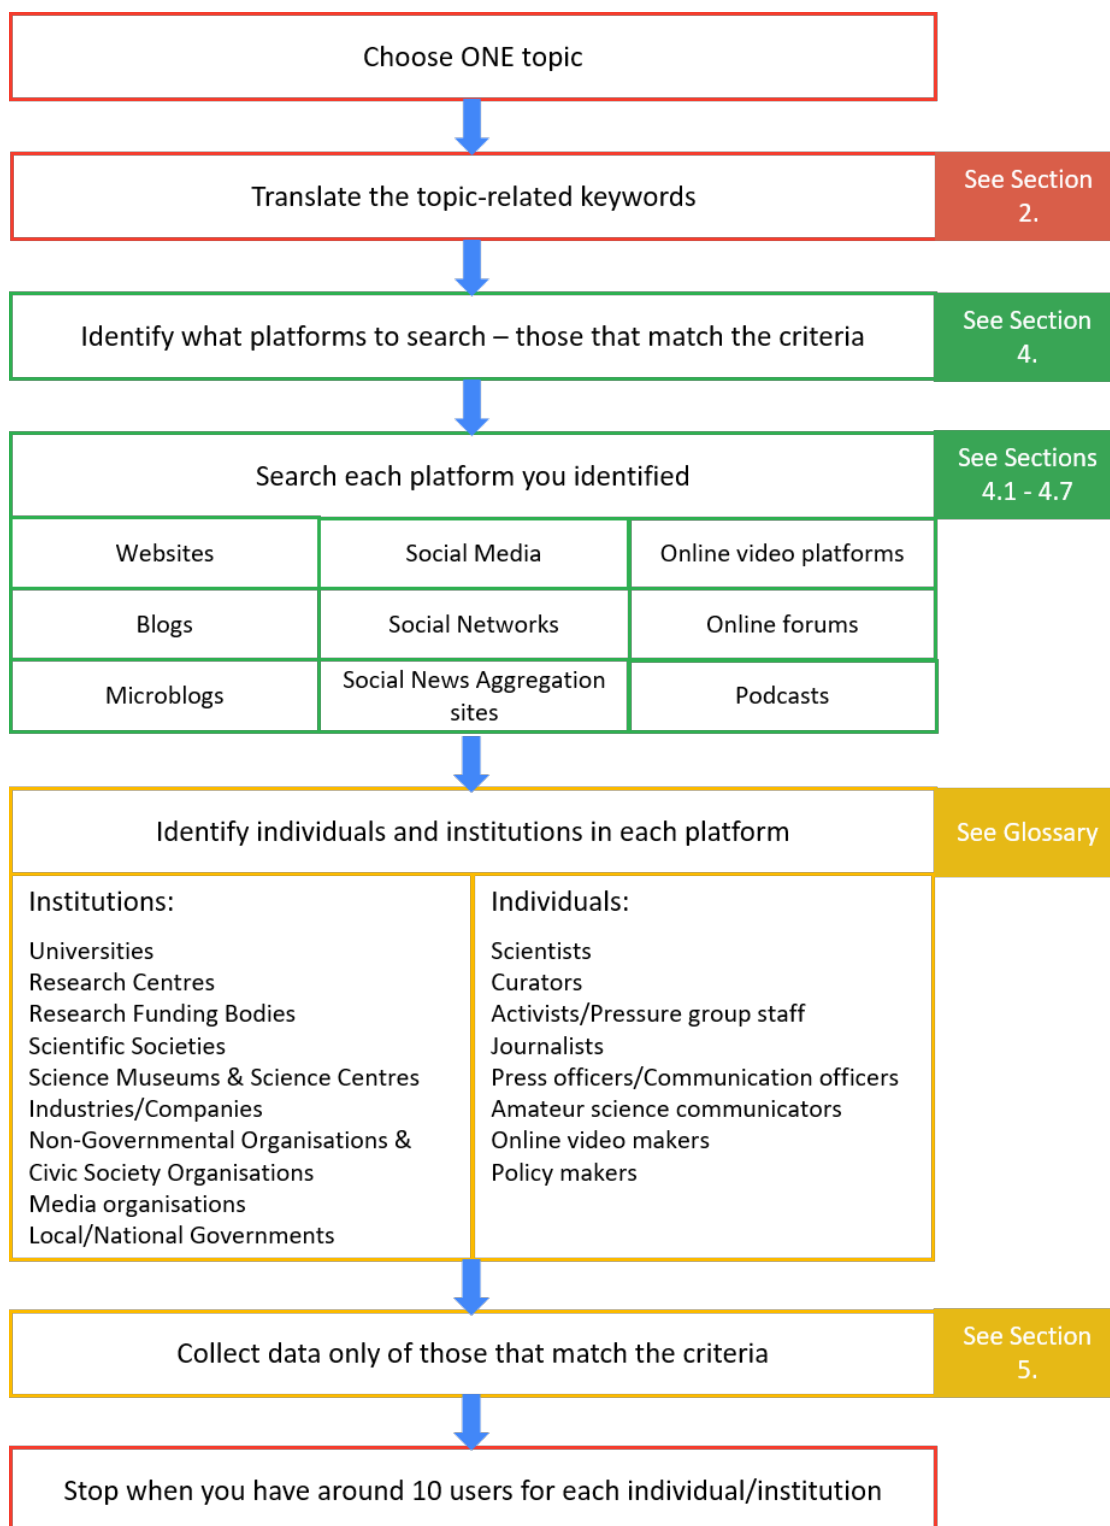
Choose ONE topic

Translate the topic-related keywords

See Section 2.

Identify what platforms to search – those that match the criteria

See Section 4.

Search each platform you identified

See Sections 4.1 - 4.7

| Websites | Social Media | Online video platforms |
|---|---|---|
| Blogs | Social Networks | Online forums |
| Microblogs | Social News Aggregation sites | Podcasts |

Identify individuals and institutions in each platform

See Glossary

Institutions:

Universities
Research Centres
Research Funding Bodies
Scientific Societies
Science Museums & Science Centres
Industries/Companies
Non-Governmental Organisations & Civic Society Organisations
Media organisations
Local/National Governments

Individuals:

Scientists
Curators
Activists/Pressure group staff
Journalists
Press officers/Communication officers
Amateur science communicators
Online video makers
Policy makers

Collect data only of those that match the criteria

See Section 5.

Stop when you have around 10 users for each individual/institution